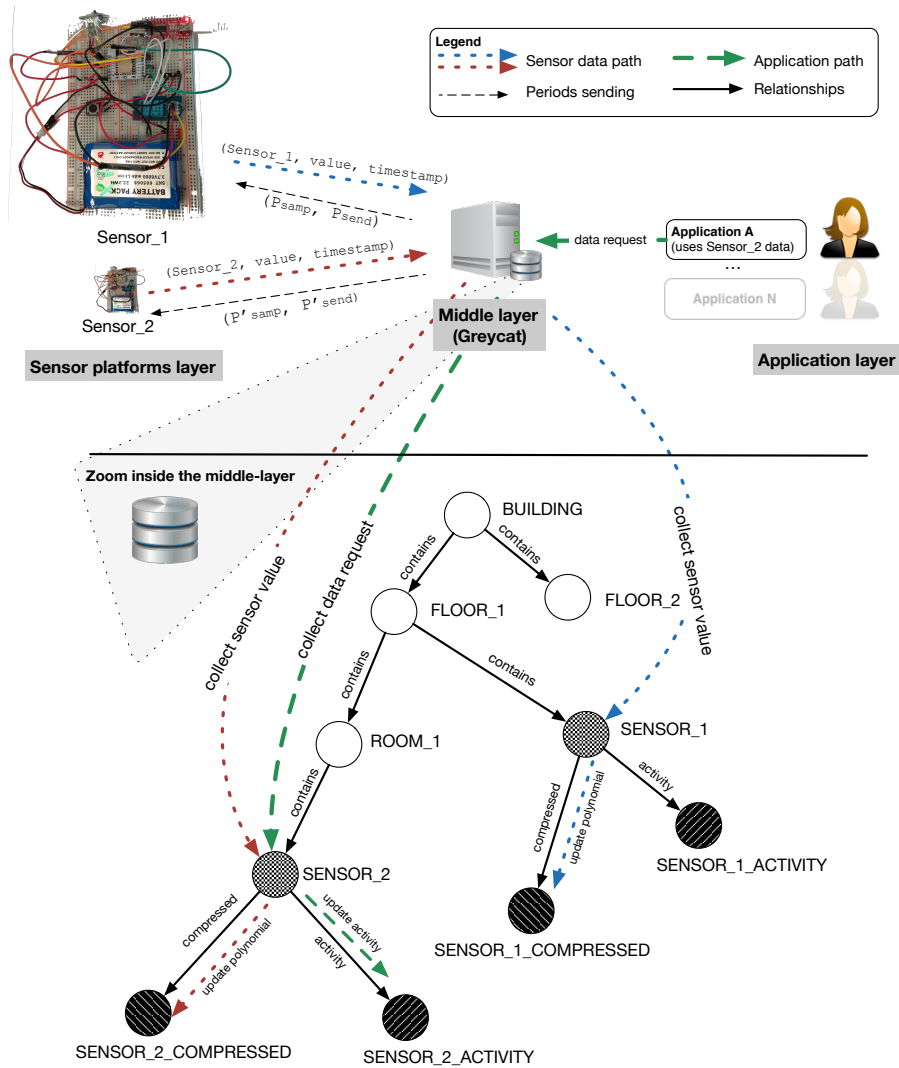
Legend
Sensor data path
Application path
Periods sending
Relationships

(Sensor_1, value, timestamp)
$(P_{samp}, P_{send})$
Sensor_1

(Sensor_2, value, timestamp)
$(P'_{samp}, P'_{send})$
Sensor_2

data request
Application A
(uses Sensor_2 data)
...
Application N

Middle layer
(Greycat)

Sensor platforms layer

Application layer

Zoom inside the middle-layer

collect sensor value
collect data request
collect sensor value

BUILDING
contains
contains
FLOOR_1
FLOOR_2
contains
contains
ROOM_1
SENSOR_1
contains
compressed
update polynomial
activity
SENSOR_1_ACTIVITY
SENSOR_1_COMPRESSED
SENSOR_2
compressed
update polynomial
update activity
activity
SENSOR_2_COMPRESSED
SENSOR_2_ACTIVITY